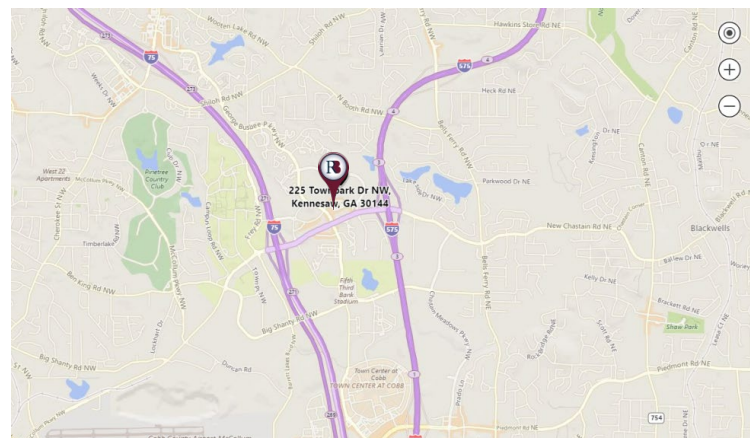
Hawkins Store Rd NE
Wooten Lake Rd NW
75
575
Shiloh Rd NW
Heck Rd NE
N Booth Rd NW
George Busbee Pkwy NW
Bells Ferry Rd NE
225 Town Park Dr NW, Kennesaw, GA 30144
Parkwood Dr NE
West 22 Apartments
Pinetree Country Club
New Chastain Rd NE
Blackwells
Chastain Rd NW
Timberlake
Ben King Rd NW
Fifth Third Bank Stadium
Kelly Dr NE
Barrow Dr NE
Big Shanty Rd NW
Brackett Rd NE
Shaw Park
Big Shanty Rd NW
Duncan Rd
Piedmont Rd NE
Town Center at Cobb
TOWN CENTER AT COBB
754
Canton Rd NE
Lockhart Dr
McCollum Pkwy NW
Campus Loop Rd NW